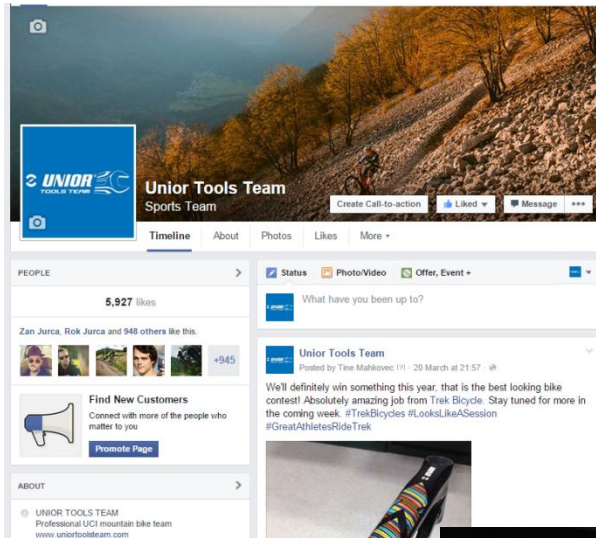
UNIOR TOOLS TEAM

Unior Tools Team
Sports Team

Create Call-to-action
Liked
Message
•••

Timeline
About
Photos
Likes
More

PEOPLE

5,927 likes

Zan Jurca, Rok Jurca and 948 others like this.

+945

Find New Customers
Connect with more of the people who matter to you

Promote Page

ABOUT

UNIOR TOOLS TEAM
Professional UCI mountain bike team
www.uniortoolsteam.com

Status
Photo/Video
Offer, Event +

What have you been up to?

Unior Tools Team
Posted by Tine Mahkovec [?] · 20 March at 21:57 ·

We'll definitely win something this year, that is the best looking bike contest! Absolutely amazing job from Trek Bicycle. Stay tuned for more in the coming week. #TrekBicycles #LooksLikeASession #GreatAthletesRideTrek